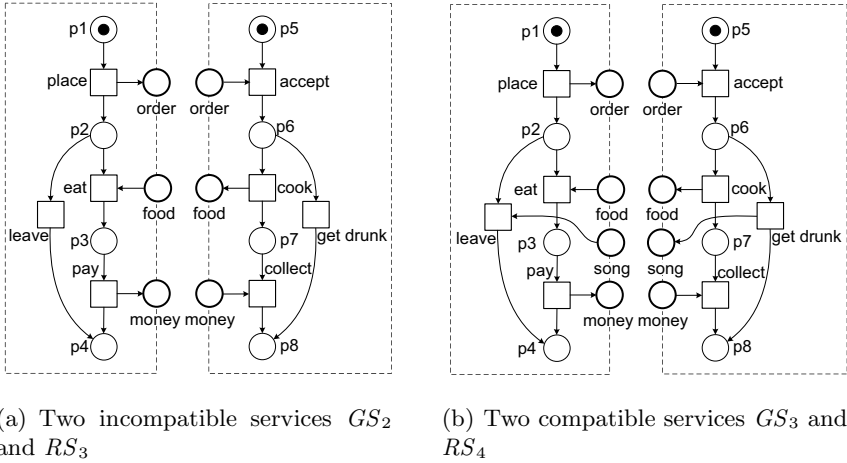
p1 place order p2 eat food leave p3 pay money p4

p5 order accept p6 food cook get drunk p7 collect money p8

(a) Two incompatible services $GS_2$ and $RS_3$

p1 place order p2 eat food leave p3 song pay money p4

p5 order accept p6 food cook get drunk song p7 collect money p8

(b) Two compatible services $GS_3$ and $RS_4$